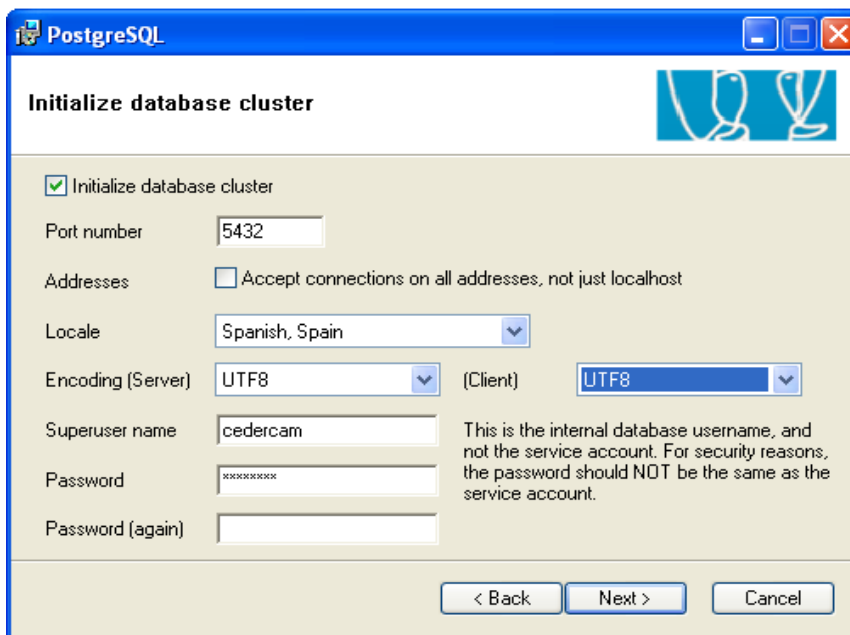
PostgreSQL

Initialize database cluster

Initialize database cluster

Port number 5432

Addresses Accept connections on all addresses, not just localhost

Locale Spanish, Spain

Encoding (Server) UTF8 (Client) UTF8

Superuser name cedercam

Password ********

Password (again)

This is the internal database username, and not the service account. For security reasons, the password should NOT be the same as the service account.

< Back Next > Cancel